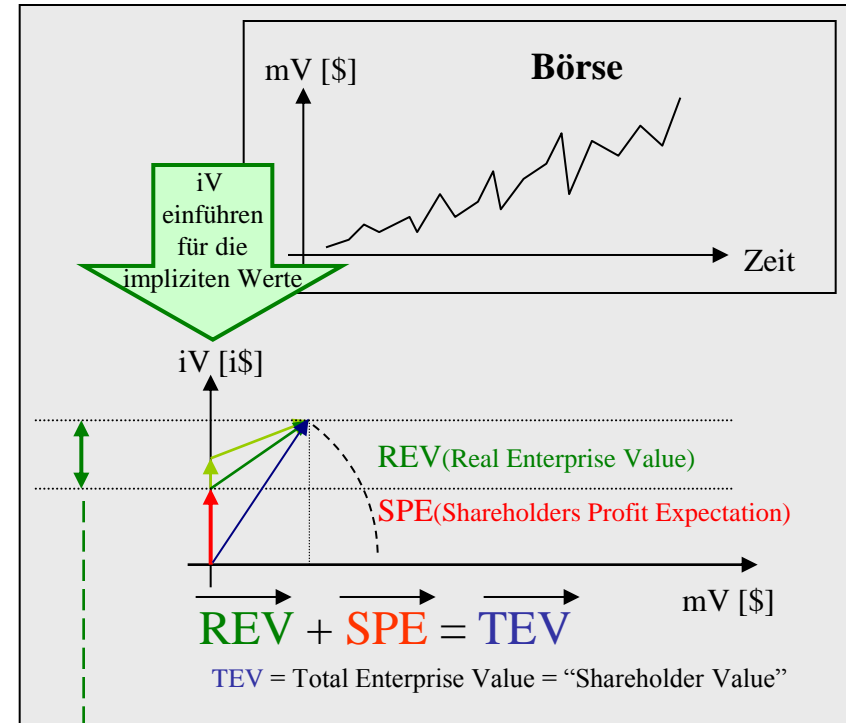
mV [\$]

Börse

Zeit

iV einführen für die impliziten Werte

iV [i\$]

REV(Real Enterprise Value)

SPE(Shareholders Profit Expectation)

mV [\$]

$\overrightarrow{REV} + \overrightarrow{SPE} = \overrightarrow{TEV}$

TEV = Total Enterprise Value = “Shareholder Value”